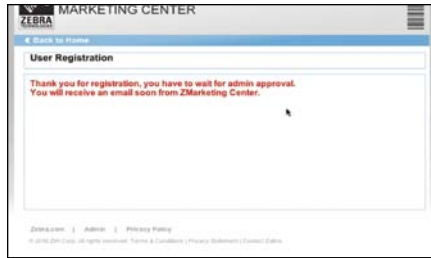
ZEBRA MARKETING CENTER

« Back to Home

User Registration

Thank you for registration, you have to wait for admin approval.
You will receive an email soon from ZMarketing Center.

Zebra.com | Admin | Privacy Policy

© 2016 ZIH Corp. All rights reserved. Terms & Conditions | Privacy Statement | Contact Zebra